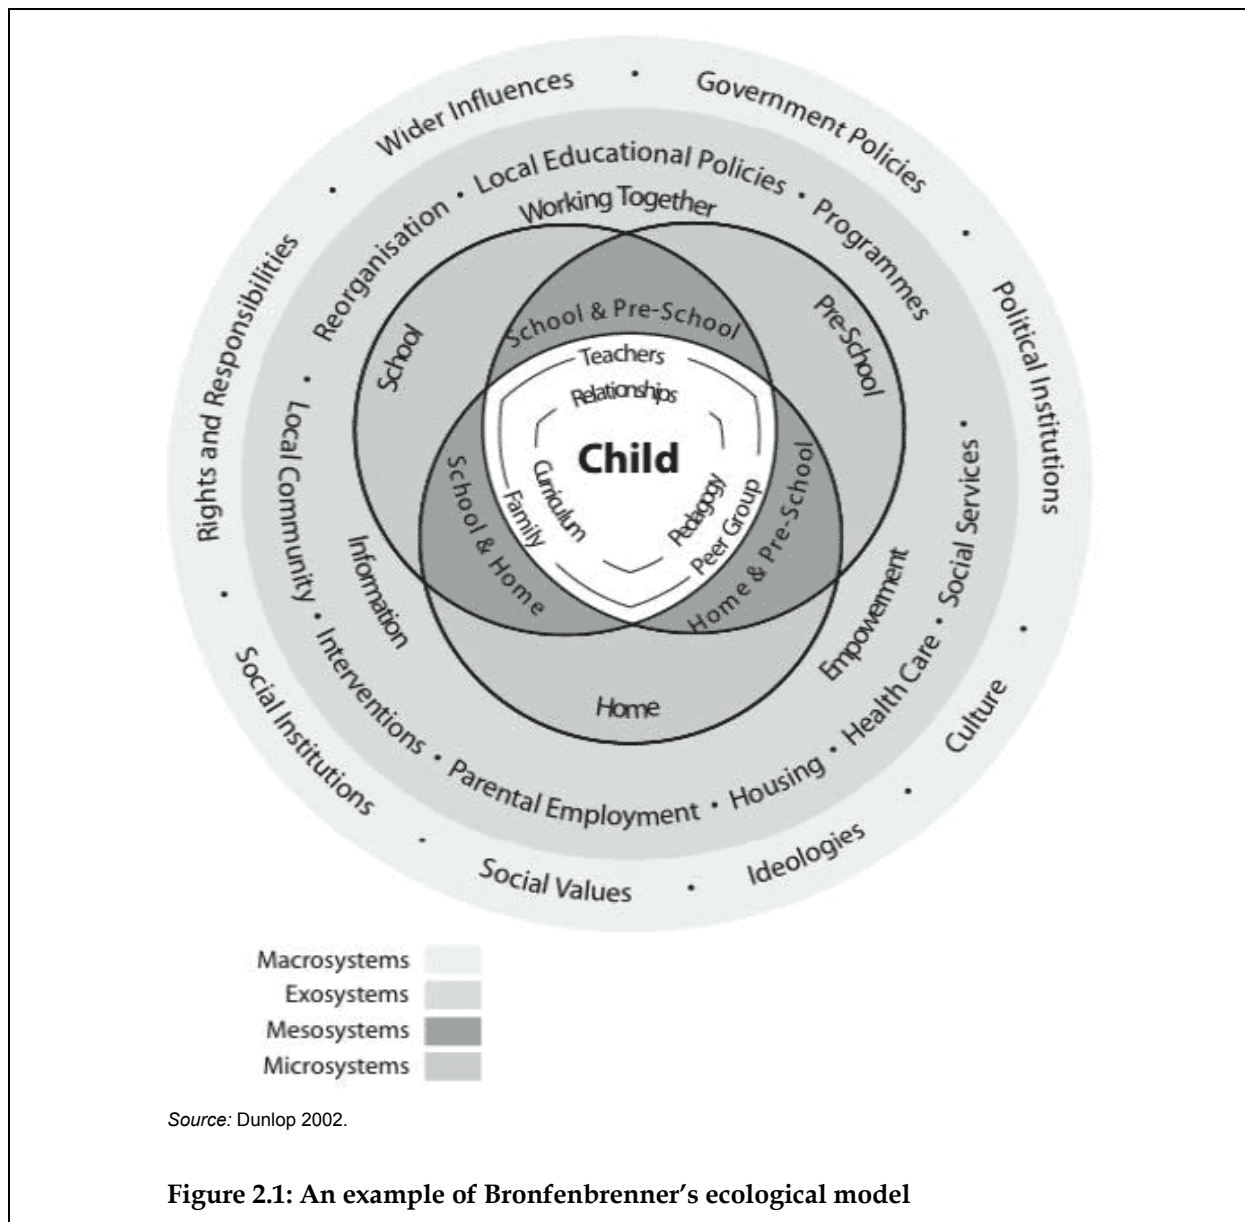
Wider Influences • Government Policies • Political Institutions • Culture • Ideologies • Social Values • Social Institutions • Rights and Responsibilities •

Reorganisation • Local Educational Policies • Programmes • Social Services • Health Care • Housing • Parental Employment • Interventions • Local Community •

Working Together

School

Pre-School

Information

Empowerment

Home

School & Pre-School

School & Home

Home & Pre-School

Teachers

Relationships

Curriculum

Family

Child

Pedagogy

Peer Group

| Macrosystems |
|---|
| Exosystems |
| Mesosystems |
| Microsystems |

Source: Dunlop 2002.

Figure 2.1: An example of Bronfenbrenner's ecological model